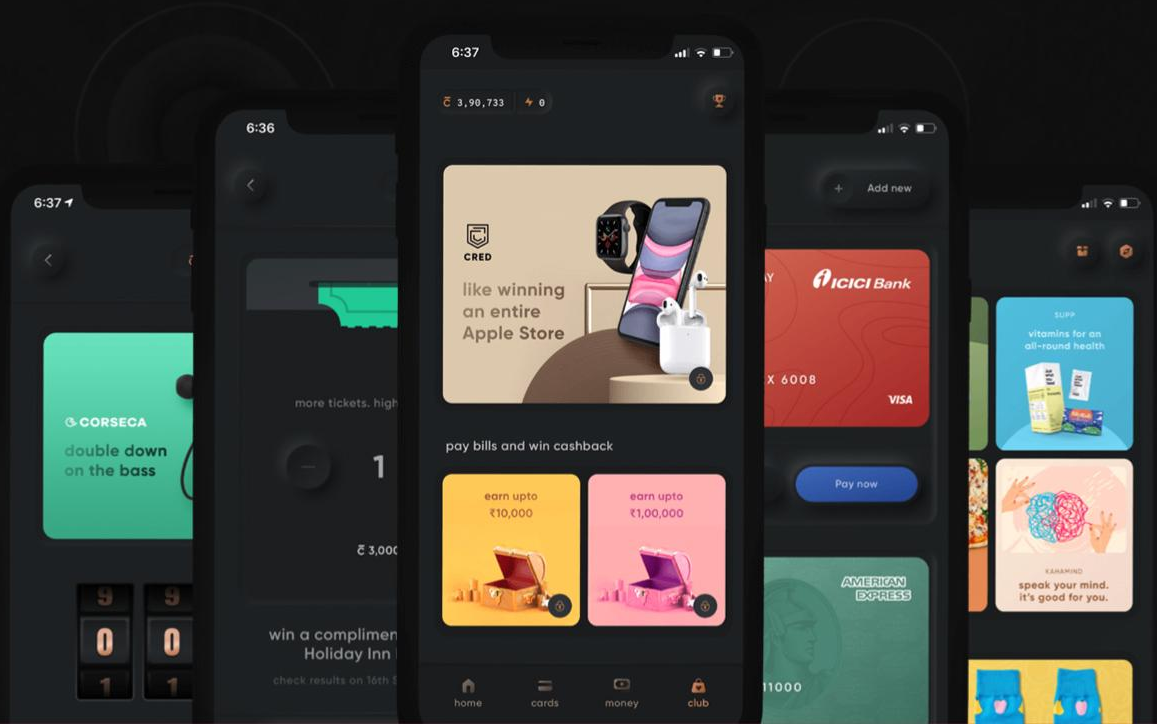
6:37

6:36

6:37

CORSECA
double down on the bass

9 9
0 0
1 1

more tickets. high

1

₹ 3,000

win a complimen
Holiday Inn

check results on 16th S

6:37

₹ 3,90,733 0

CRED
like winning an entire Apple Store

pay bills and win cashback

earn upto
₹10,000

earn upto
₹1,00,000

home cards money club

Add new

ICICI Bank
X 6008
VISA

Pay now

AMERICAN EXPRESS
11000

SUPP
vitamins for an all-round health

speak your mind. it's good for you.